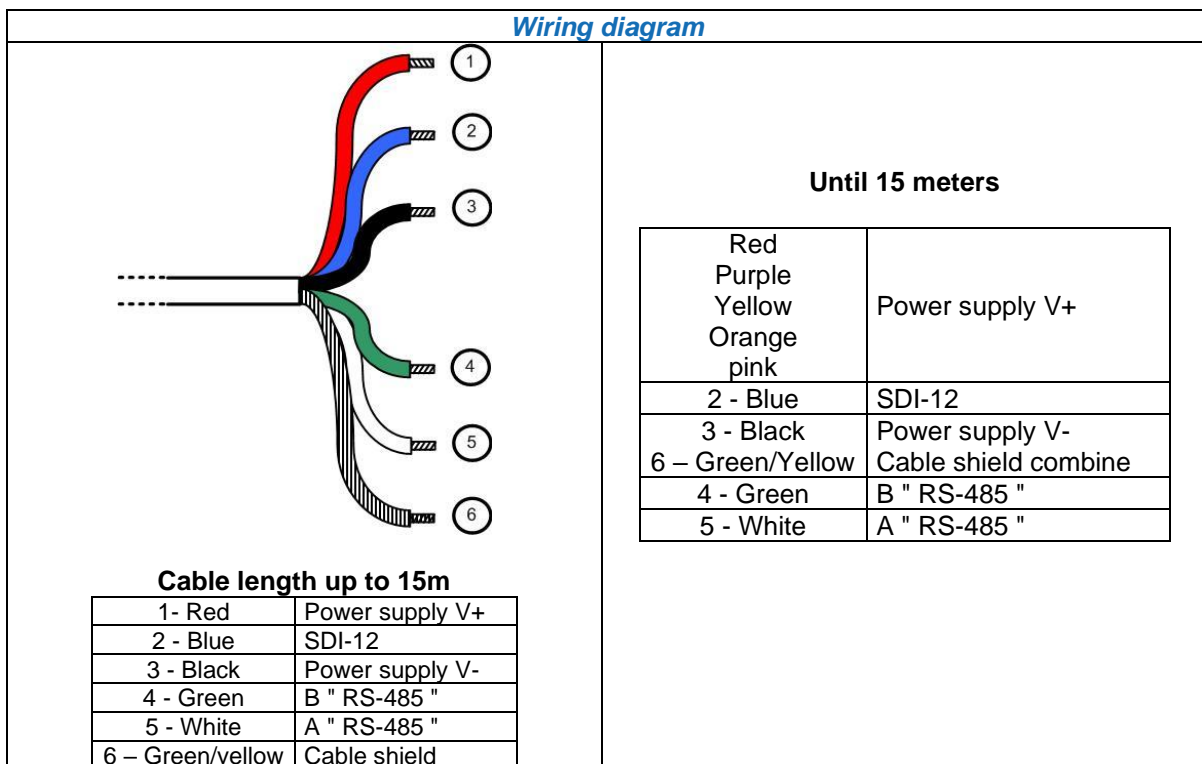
Wiring diagram

1
2
3
4
5
6

Cable length up to 15m

| 1- Red | Power supply V+ |
|---|---|
| 2 - Blue | SDI-12 |
| 3 - Black | Power supply V- |
| 4 - Green | B " RS-485 " |
| 5 - White | A " RS-485 " |
| 6 – Green/yellow | Cable shield |

Until 15 meters

| Red Purple Yellow Orange pink | Power supply V+ |
|---|---|
| 2 - Blue | SDI-12 |
| 3 - Black 6 – Green/Yellow | Power supply V- Cable shield combine |
| 4 - Green | B " RS-485 " |
| 5 - White | A " RS-485 " |